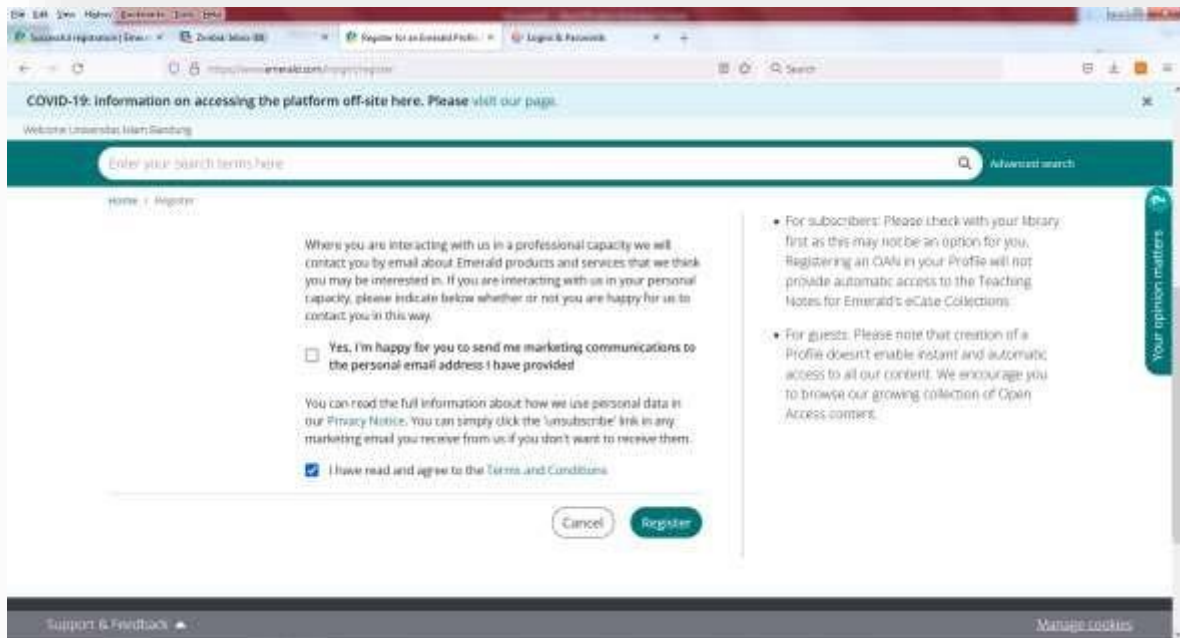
File Edit View History Bookmarks Tools Help

Successful registration | Emer... × Zimbra: Inbox (88) × Register for an Emerald Profile × Logins & Passwords × +

https://www.emerald.com/insight/register

Search

COVID-19: information on accessing the platform off-site here. Please visit our page.

Welcome Universitas Islam Bandung

Enter your search terms here

Advanced search

Home / Register

Where you are interacting with us in a professional capacity we will contact you by email about Emerald products and services that we think you may be interested in. If you are interacting with us in your personal capacity, please indicate below whether or not you are happy for us to contact you in this way.

Yes, I'm happy for you to send me marketing communications to the personal email address I have provided

You can read the full information about how we use personal data in our Privacy Notice. You can simply click the 'unsubscribe' link in any marketing email you receive from us if you don't want to receive them.

I have read and agree to the Terms and Conditions

Cancel

Register

• For subscribers: Please check with your library first as this may not be an option for you. Registering an OAN in your Profile will not provide automatic access to the Teaching Notes for Emerald's eCase Collections.

• For guests: Please note that creation of a Profile doesn't enable instant and automatic access to all our content. We encourage you to browse our growing collection of Open Access content.

Your opinion matters

Support & Feedback

Manage cookies